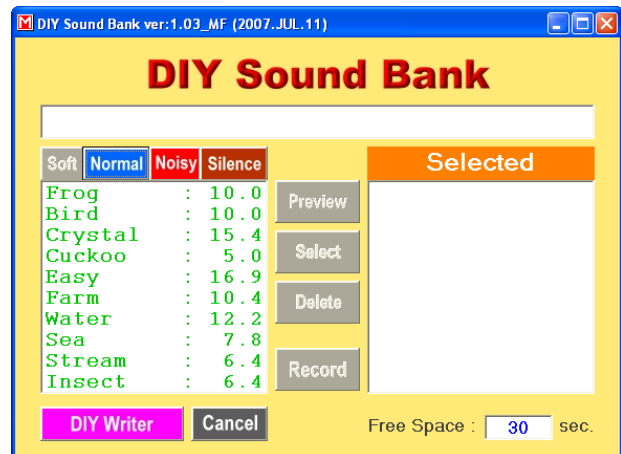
M DIY Sound Bank ver:1.03_MF (2007.JUL.11)

DIY Sound Bank

Soft Normal Noisy Silence

Selected

| | | |
|---|---|---|
| Frog | : | 10.0 |
| Bird | : | 10.0 |
| Crystal | : | 15.4 |
| Cuckoo | : | 5.0 |
| Easy | : | 16.9 |
| Farm | : | 10.4 |
| Water | : | 12.2 |
| Sea | : | 7.8 |
| Stream | : | 6.4 |
| Insect | : | 6.4 |

Preview
Select
Delete
Record

DIY Writer Cancel

Free Space : 30 sec.